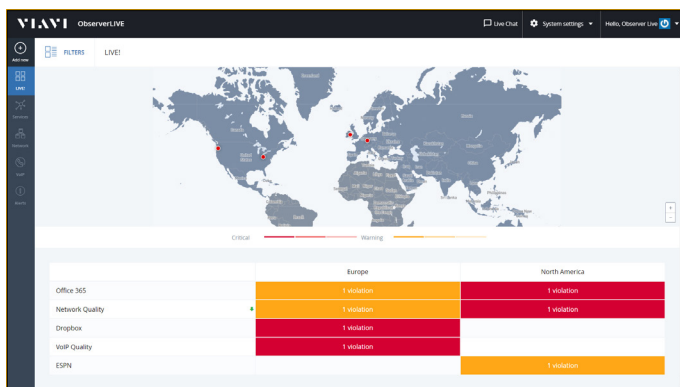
VIAVI ObserverLIVE

Live Chat System settings Hello, Observer Live

Add new
LIVE!
Services
Network
VoIP
Alerts

FILTERS LIVE!

Critical Warning

| | Europe | North America |
|---|---|---|
| Office 365 | 1 violation | 1 violation |
| Network Quality | 1 violation | 1 violation |
| Dropbox | 1 violation | |
| VoIP Quality | 1 violation | |
| ESPN | | 1 violation |